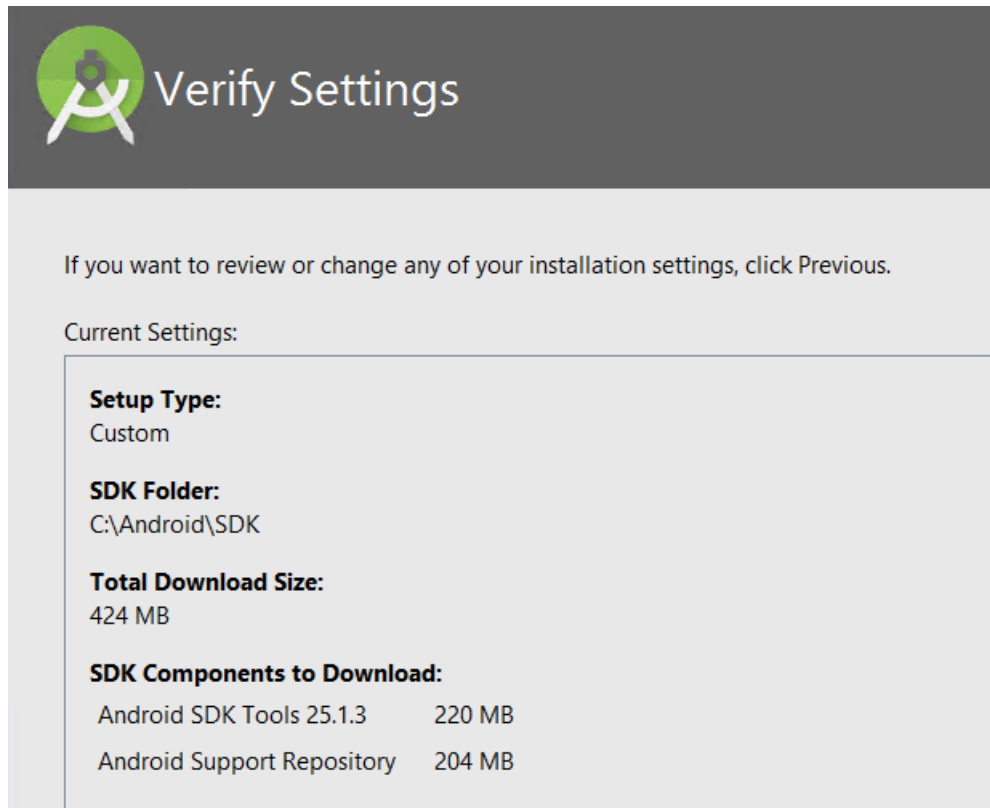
Verify Settings

If you want to review or change any of your installation settings, click Previous.

Current Settings:

**Setup Type:**
Custom

**SDK Folder:**
C:\Android\SDK

**Total Download Size:**
424 MB

**SDK Components to Download:**

| | |
|---|---|
| Android SDK Tools 25.1.3 | 220 MB |
| Android Support Repository | 204 MB |